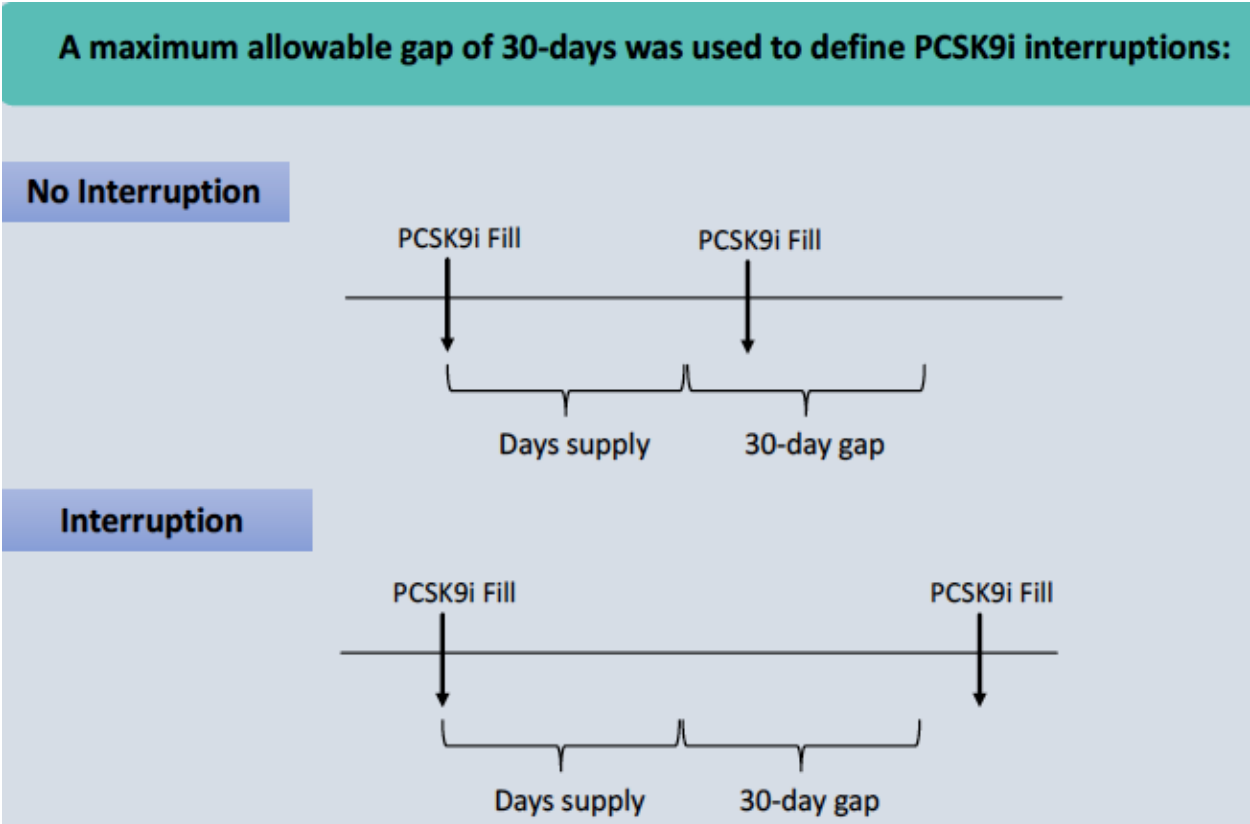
A maximum allowable gap of 30-days was used to define PCSK9i interruptions:

No Interruption

PCSK9i Fill

PCSK9i Fill

Days supply

30-day gap

Interruption

PCSK9i Fill

PCSK9i Fill

Days supply

30-day gap